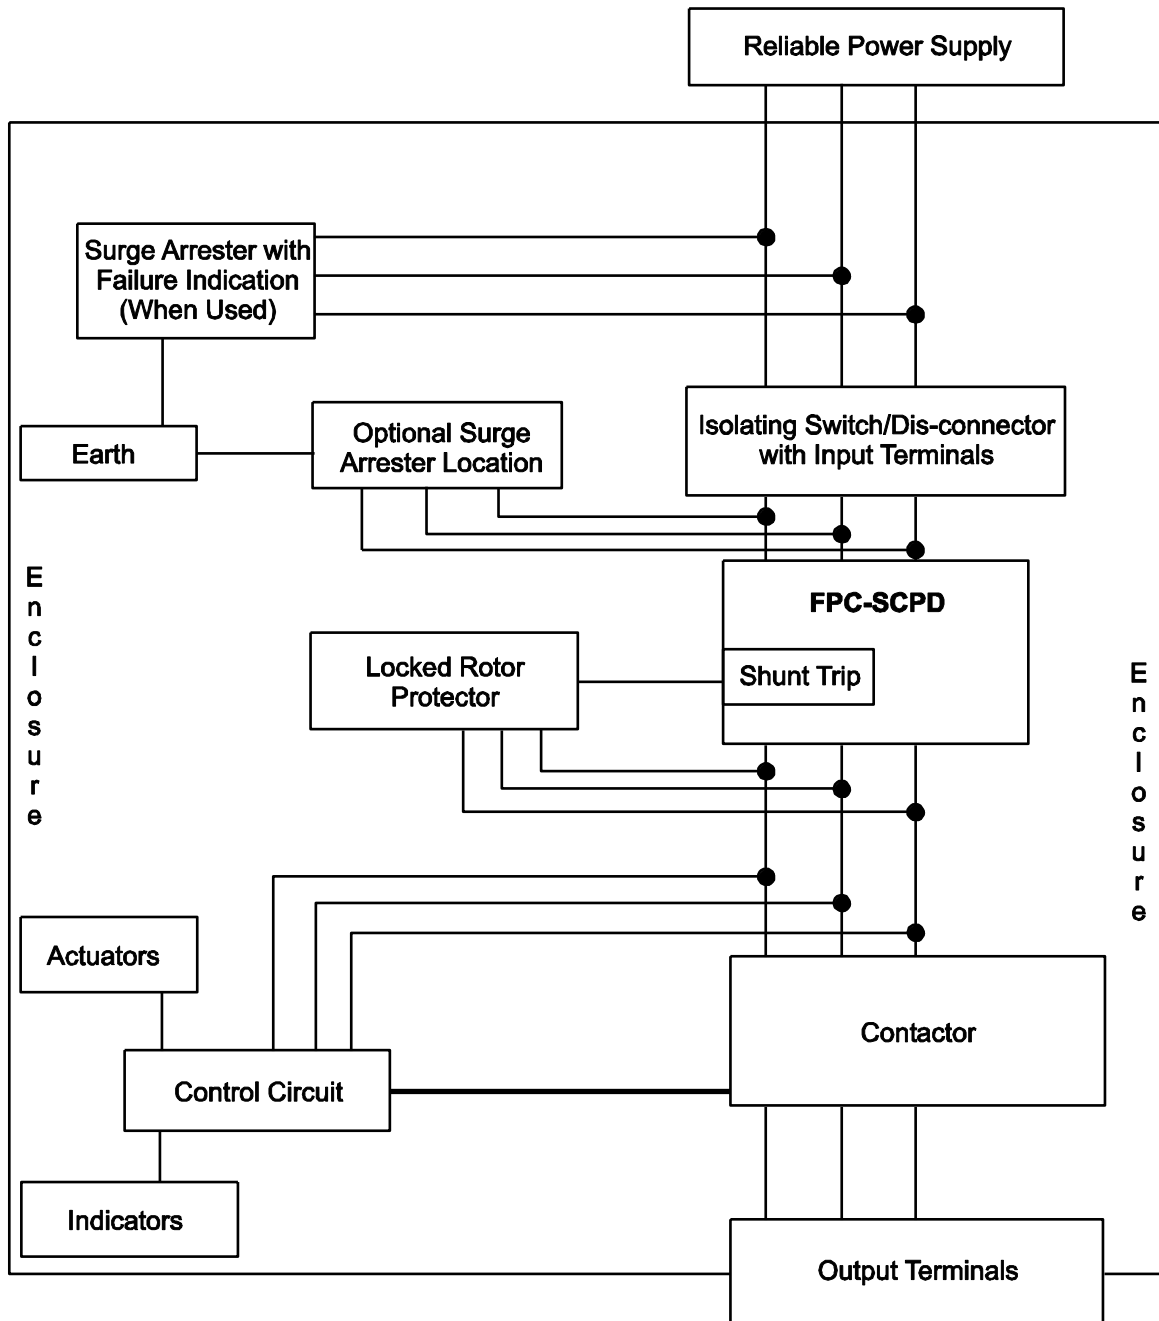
Reliable Power Supply

Surge Arrester with Failure Indication (When Used)

Earth

Optional Surge Arrester Location

Isolating Switch/Dis-connector with Input Terminals

Enclosure

FPC-SCPD

Locked Rotor Protector

Shunt Trip

Enclosure

Actuators

Contactor

Control Circuit

Indicators

Output Terminals